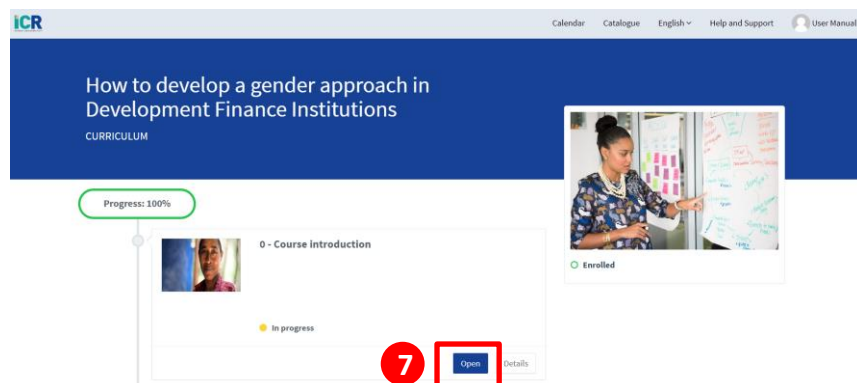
ICR

Calendar Catalogue English Help and Support User Manual

How to develop a gender approach in Development Finance Institutions

CURRICULUM

Progress: 100%

0 - Course introduction

In progress

7

Open Details

Enrolled